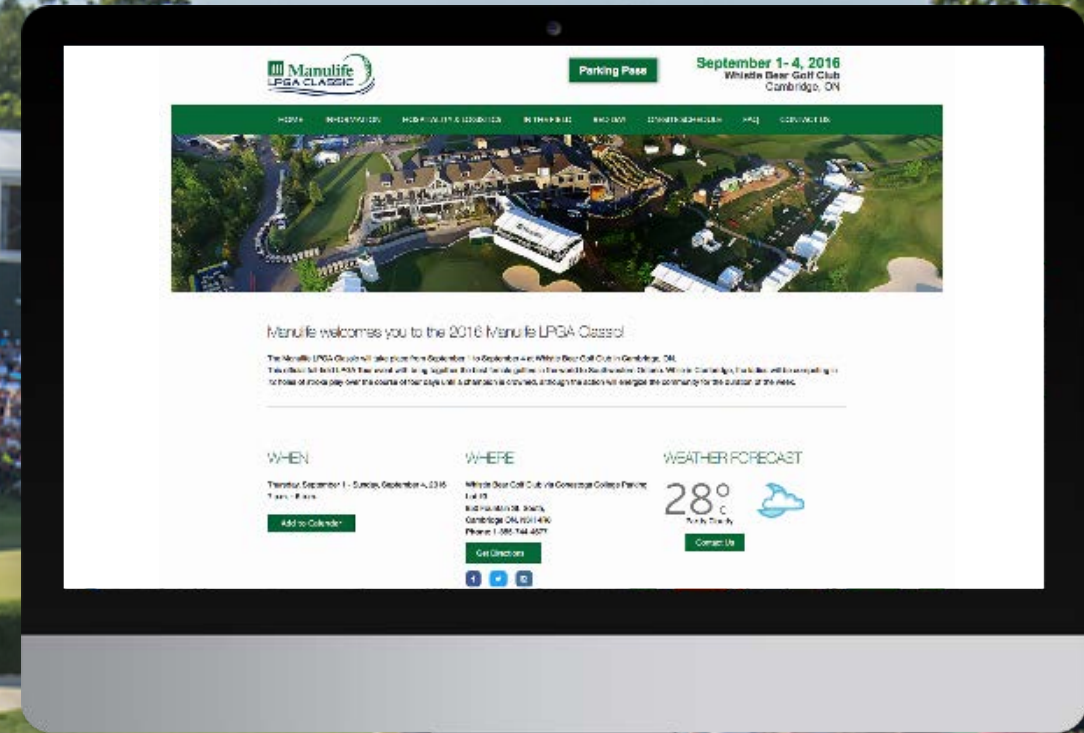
Manulife LPGA CLASSIC

Parking Pass

September 1- 4, 2016
Whistle Bear Golf Club
Cambridge, ON

HOME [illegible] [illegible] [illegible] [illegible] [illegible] FAQ CONTACT US

Manulife welcomes you to the 2016 Manulife LPGA Classic!

The Manulife LPGA Classic will take place from September 1 to September 4 at Whistle Bear Golf Club in Cambridge, ON. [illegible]

WHEN

Thursday, September 1 - Sunday, September 4, 2016 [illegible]

Add to Calendar

WHERE

Whistle Bear Golf Club via Conestoga College Parking Lot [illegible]
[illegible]
Cambridge ON, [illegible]
Phone: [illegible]

Get Directions

WEATHER FORECAST

28° C
Partly Cloudy

Contact Us